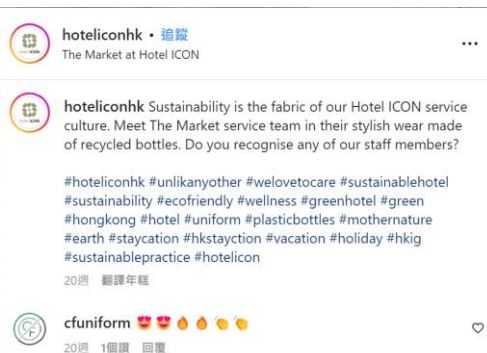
hoteliconhk • 追蹤
The Market at Hotel ICON

hoteliconhk Sustainability is the fabric of our Hotel ICON service culture. Meet The Market service team in their stylish wear made of recycled bottles. Do you recognise any of our staff members?

#hoteliconhk #unlikanyother #welovetocare #sustainablehotel #sustainability #ecofriendly #wellness #greenhotel #green #hongkong #hotel #uniform #plasticbottles #mothernature #earth #staycation #hkstayction #vacation #holiday #hkig #sustainablepractice #hotelicon

20週 翻譯年糕

cfuniform 😍😍🔥🔥👏👏

20週 1個讚 回覆